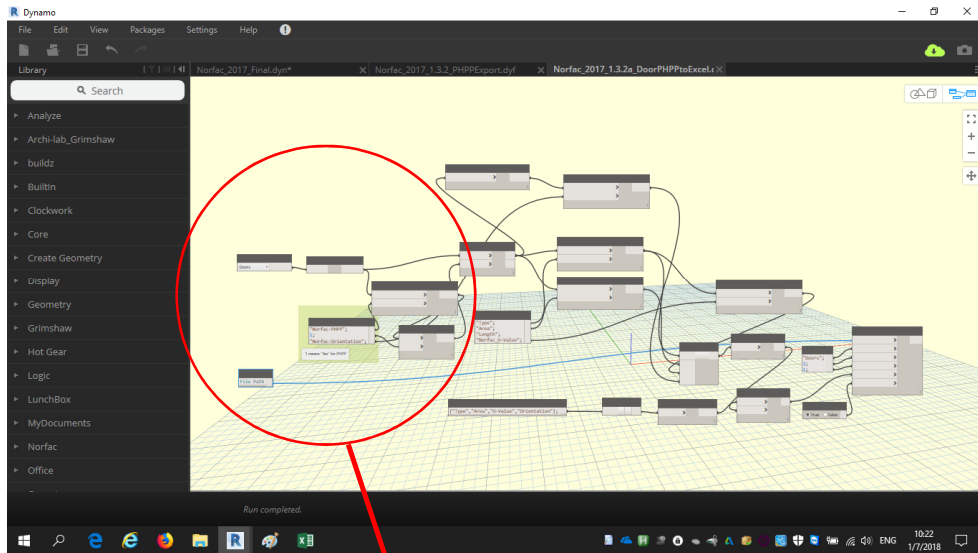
Dynamo
File Edit View Packages Settings Help
Library
Search
Analyze
Archi-lab_Grimshaw
buildz
BuiltIn
Clockwork
Core
Create Geometry
Display
Geometry
Grimshaw
Hot Gear
Logic
LunchBox
MyDocuments
Norfac
Office
Norfac_2017_Final.dyn*
Norfac_2017_1.3.2_PHPPExport.dyf
Norfac_2017_1.3.2a_DoorPHPPtoExcel.
Doors
"Norfac-PHPP";
"Norfac-Orientation";
File Path
"Type";
"Area";
"Length";
"Norfac-U-Value";
{"Type","Area","U-Value","Orientation"};
"Doors";
Run completed.
ENG
10:22
1/7/2018